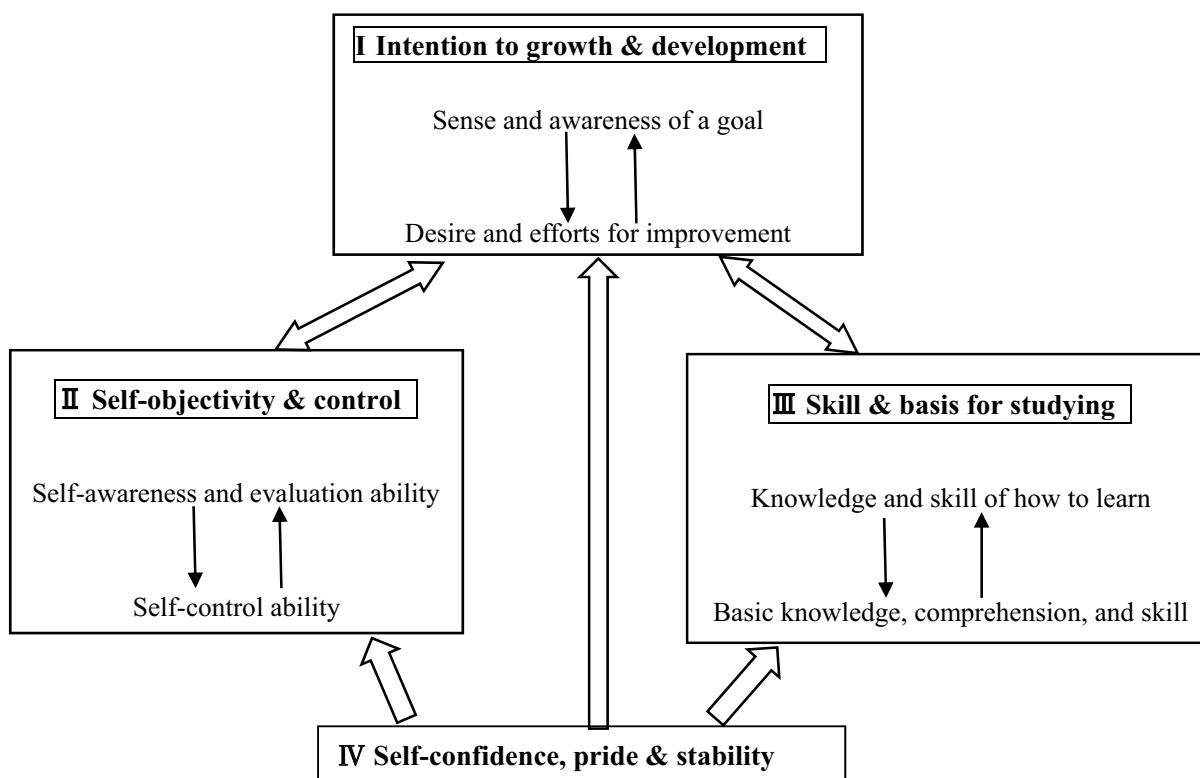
Ⅰ Intention to growth & development

Sense and awareness of a goal

Desire and efforts for improvement

Ⅱ Self-objectivity & control

Self-awareness and evaluation ability

Self-control ability

Ⅲ Skill & basis for studying

Knowledge and skill of how to learn

Basic knowledge, comprehension, and skill

Ⅳ Self-confidence, pride & stability